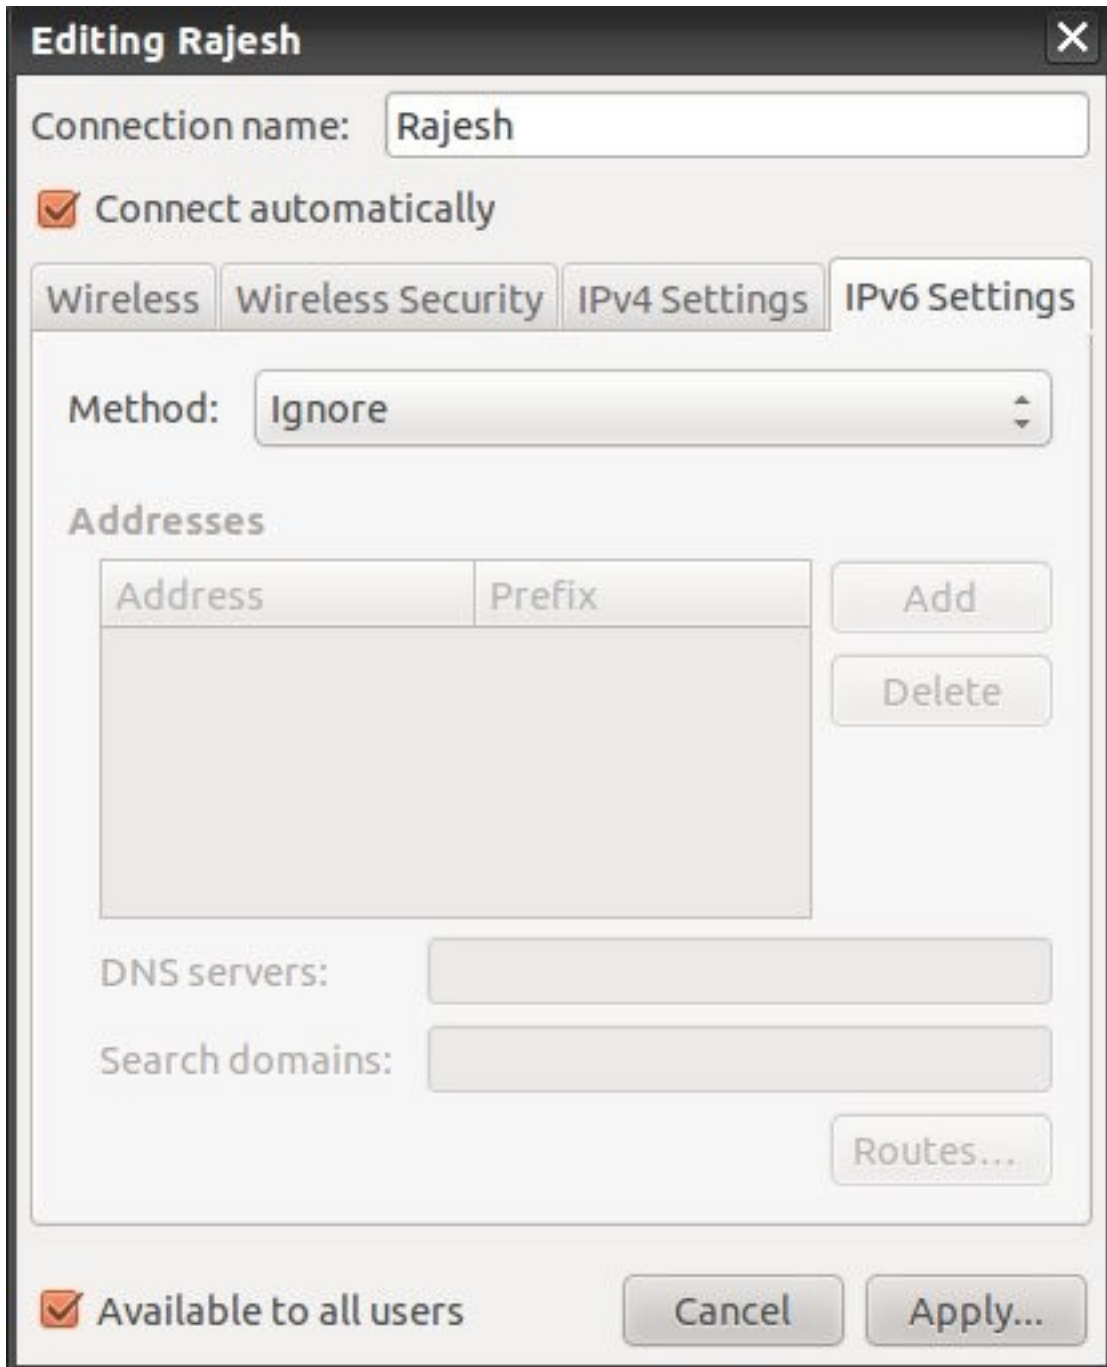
Editing Rajesh

Connection name: Rajesh

Connect automatically

Wireless | Wireless Security | IPv4 Settings | IPv6 Settings

Method: Ignore

Addresses

| Address | Prefix |
|---|---|

Add

Delete

DNS servers:

Search domains:

Routes...

Available to all users

Cancel

Apply...